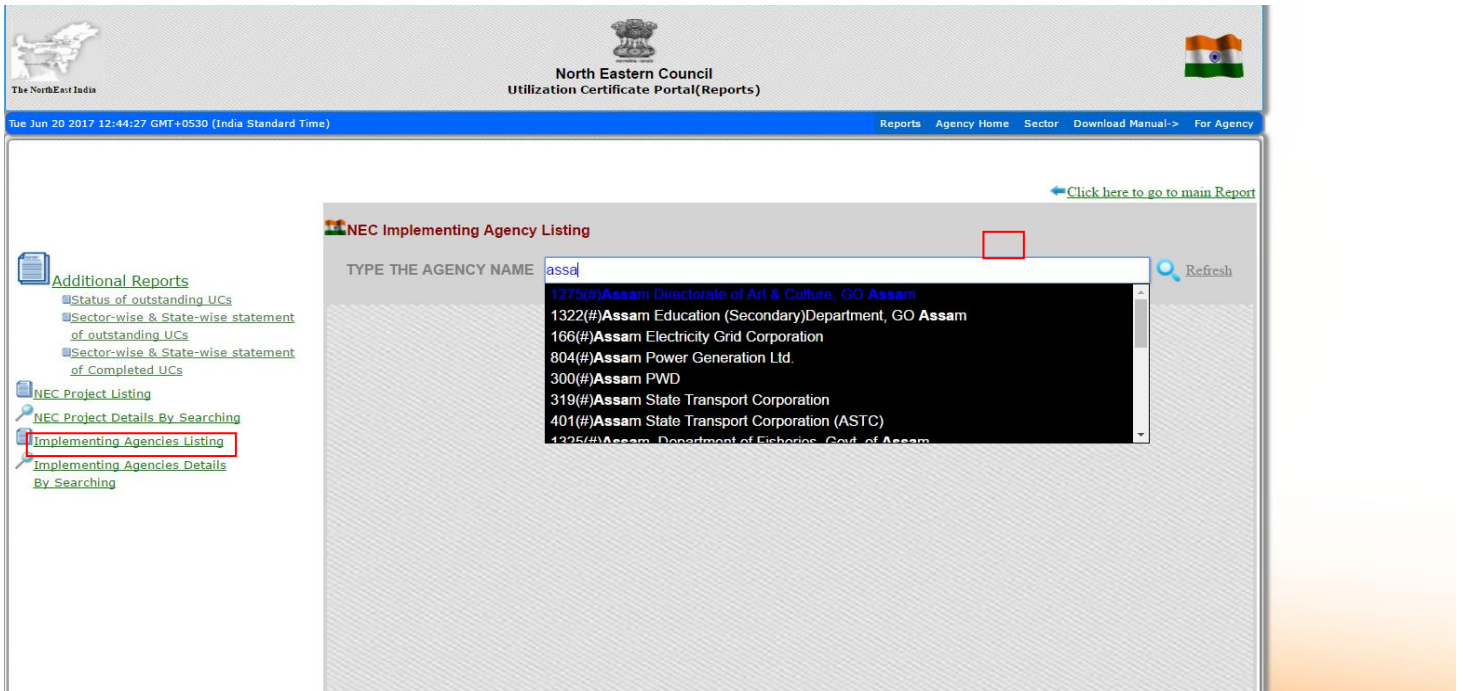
The NorthEast India

North Eastern Council
Utilization Certificate Portal(Reports)

Tue Jun 20 2017 12:44:27 GMT+0530 (India Standard Time)

Reports Agency Home Sector Download Manual-> For Agency

Click here to go to main Report

NEC Implementing Agency Listing

TYPE THE AGENCY NAME assa

Refresh

1275(#)Assam Directorate of Art & Culture, GO Assam
1322(#)Assam Education (Secondary)Department, GO Assam
166(#)Assam Electricity Grid Corporation
804(#)Assam Power Generation Ltd.
300(#)Assam PWD
319(#)Assam State Transport Corporation
401(#)Assam State Transport Corporation (ASTC)
1325(#)Assam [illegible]

Additional Reports
Status of outstanding UCs
Sector-wise & State-wise statement of outstanding UCs
Sector-wise & State-wise statement of Completed UCs
NEC Project Listing
NEC Project Details By Searching
Implementing Agencies Listing
Implementing Agencies Details By Searching